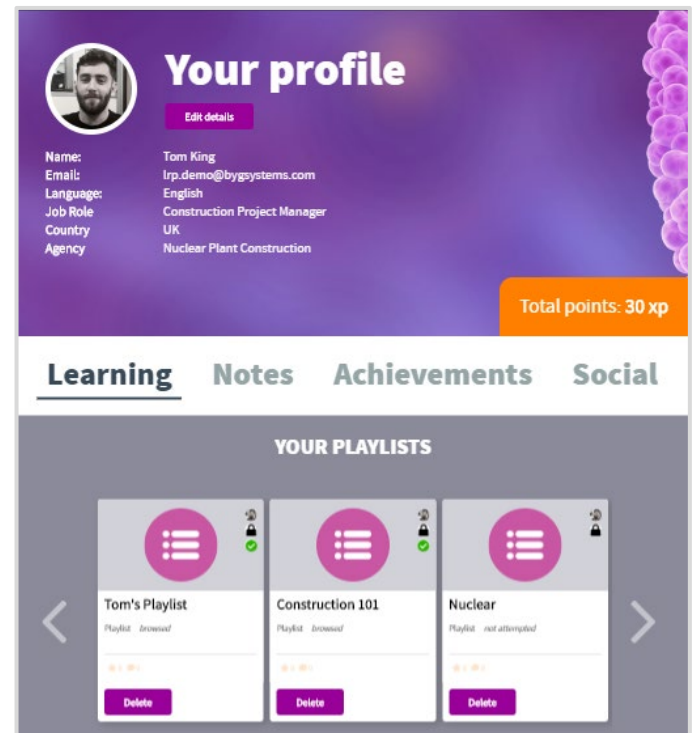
Your profile

Edit details

| | |
|---|---|
| Name: | Tom King |
| Email: | lrp.demo@bygsystems.com |
| Language: | English |
| Job Role | Construction Project Manager |
| Country | UK |
| Agency | Nuclear Plant Construction |

Total points: 30 xp

Learning Notes Achievements Social

YOUR PLAYLISTS

Tom's Playlist
Playlist browsed
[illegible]
Delete

Construction 101
Playlist browsed
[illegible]
Delete

Nuclear
Playlist not attempted
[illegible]
Delete